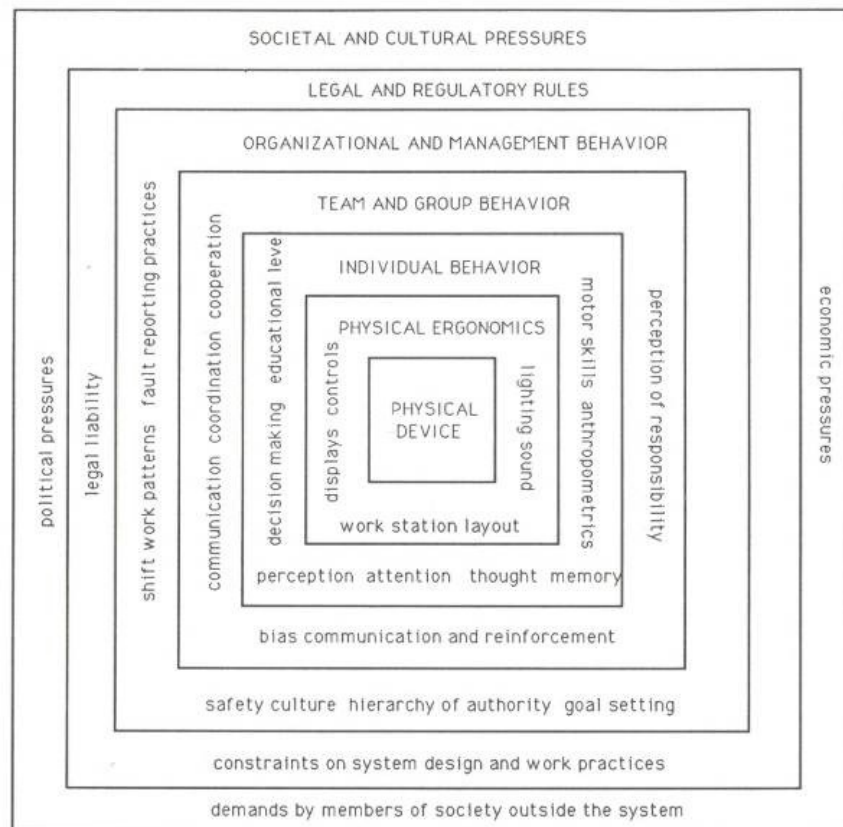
SOCIETAL AND CULTURAL PRESSURES

LEGAL AND REGULATORY RULES

ORGANIZATIONAL AND MANAGEMENT BEHAVIOR

TEAM AND GROUP BEHAVIOR

INDIVIDUAL BEHAVIOR

PHYSICAL ERGONOMICS

PHYSICAL DEVICE

displays controls

lighting sound

work station layout

decision making educational leve

motor skills antropometrics

perception attention thought memory

communication coordination cooperation

perception of responsibility

bias communication and reinforcement

shift work patterns fault reporting practices

safety culture hierarchy of authority goal setting

legal liability

constraints on system design and work practices

political pressures

economic pressures

demands by members of society outside the system